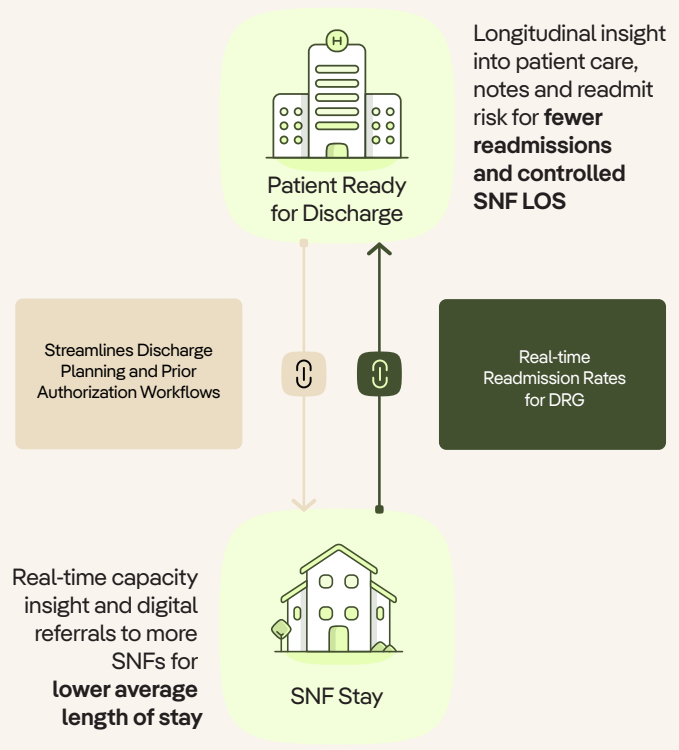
H

Patient Ready for Discharge

Longitudinal insight into patient care, notes and readmit risk for **fewer readmissions and controlled SNF LOS**

Streamlines Discharge Planning and Prior Authorization Workflows

Real-time Readmission Rates for DRG

Real-time capacity insight and digital referrals to more SNFs for **lower average length of stay**

SNF Stay